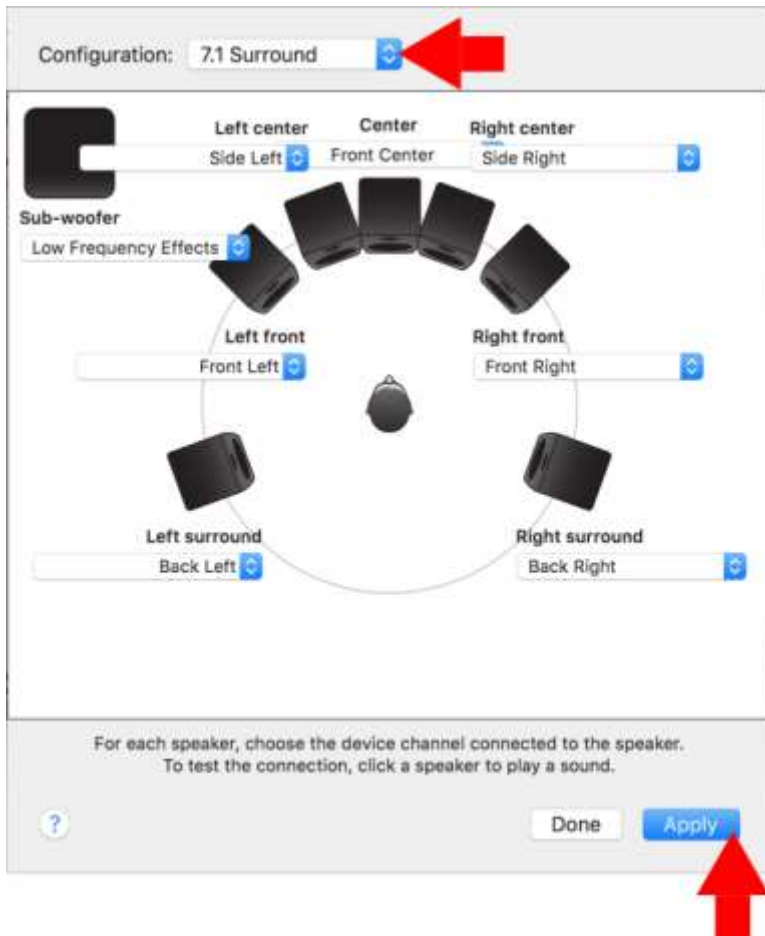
Configuration: 7.1 Surround

Left center
Side Left

Center
Front Center

Right center
Side Right

Sub-woofer
Low Frequency Effects

Left front
Front Left

Right front
Front Right

Left surround
Back Left

Right surround
Back Right

For each speaker, choose the device channel connected to the speaker.
To test the connection, click a speaker to play a sound.

?

Done

Apply